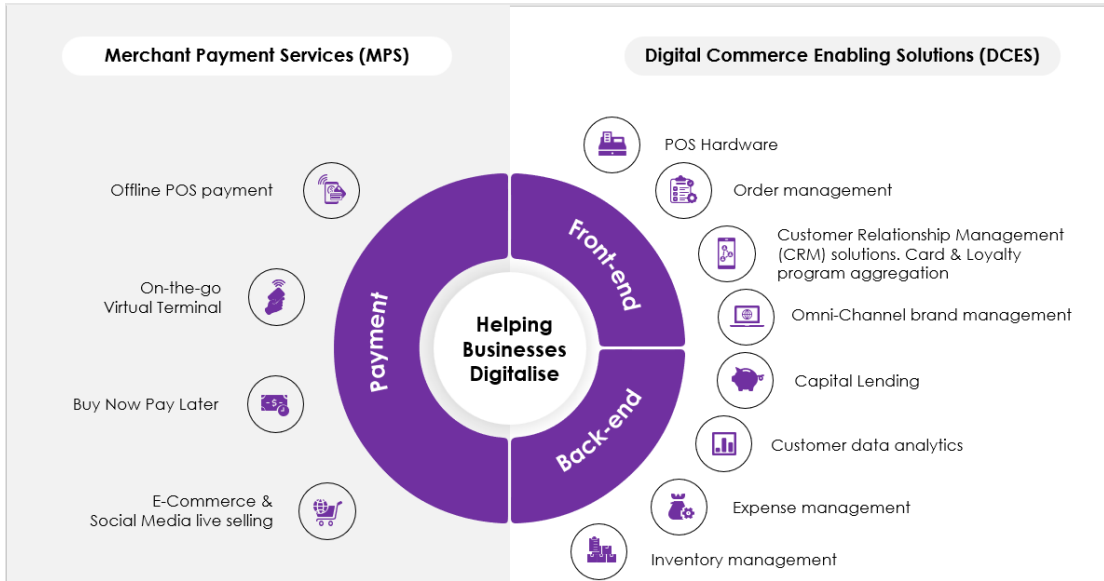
Merchant Payment Services (MPS)

Digital Commerce Enabling Solutions (DCES)

Offline POS payment

On-the-go Virtual Terminal

Buy Now Pay Later

E-Commerce & Social Media live selling

Payment

Front-end

Back-end

Helping Businesses Digitalise

POS Hardware

Order management

Customer Relationship Management (CRM) solutions. Card & Loyalty program aggregation

Omni-Channel brand management

Capital Lending

Customer data analytics

Expense management

Inventory management